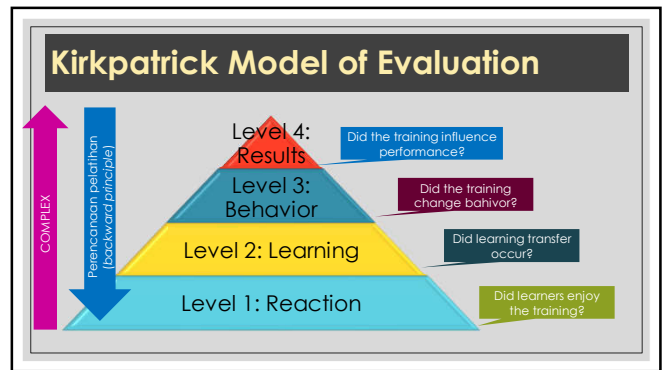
Kirkpatrick Model of Evaluation

COMPLEX

Perencanaan pelatihan (backward principle)

Level 4: Results

Did the training influence performance?

Level 3: Behavior

Did the training change bahivor?

Level 2: Learning

Did learning transfer occur?

Level 1: Reaction

Did learners enjoy the training?